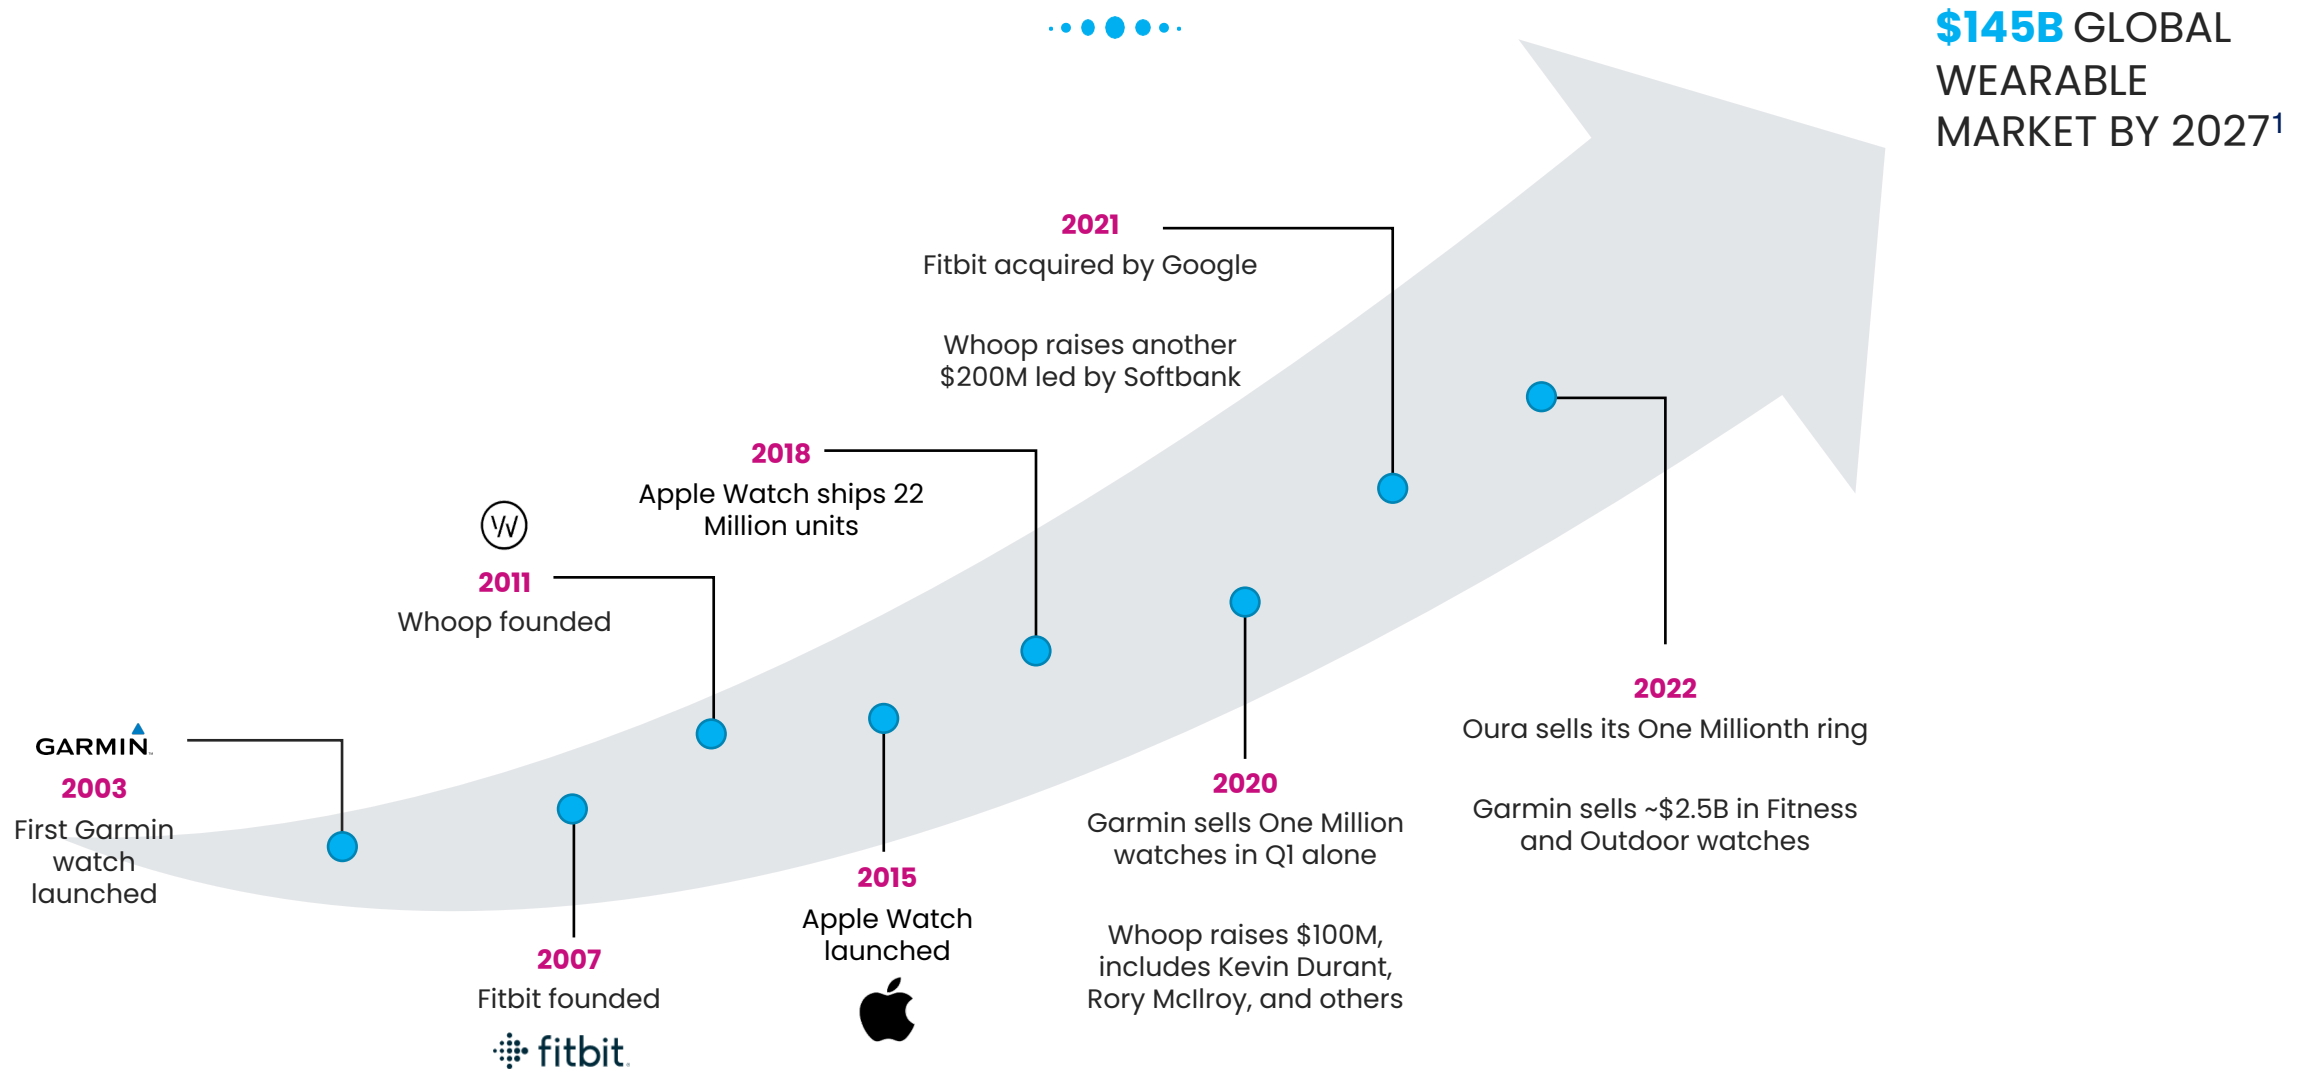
$145B GLOBAL WEARABLE MARKET BY 2027$^1$

2021
Fitbit acquired by Google

Whoop raises another $200M led by Softbank

2018
Apple Watch ships 22 Million units

2011
Whoop founded

GARMIN.
2003
First Garmin watch launched

2007
Fitbit founded
fitbit

2015
Apple Watch launched

2020
Garmin sells One Million watches in Q1 alone

Whoop raises $100M, includes Kevin Durant, Rory McIlroy, and others

2022
Oura sells its One Millionth ring

Garmin sells ~$2.5B in Fitness and Outdoor watches